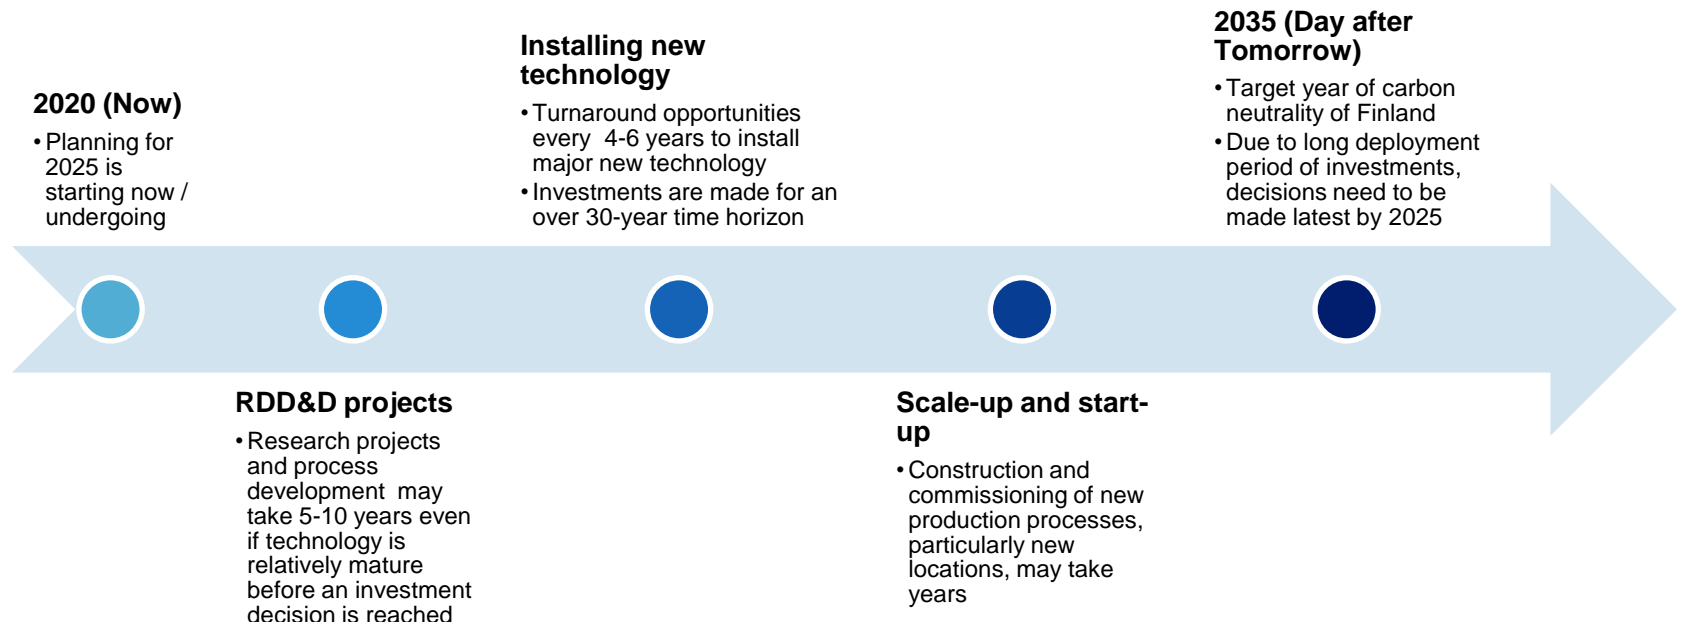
2020 (Now)
• Planning for 2025 is starting now / undergoing

RDD&D projects
• Research projects and process development may take 5-10 years even if technology is relatively mature before an investment decision is reached

Installing new technology
• Turnaround opportunities every 4-6 years to install major new technology
• Investments are made for an over 30-year time horizon

Scale-up and start-up
• Construction and commissioning of new production processes, particularly new locations, may take years

2035 (Day after Tomorrow)
• Target year of carbon neutrality of Finland
• Due to long deployment period of investments, decisions need to be made latest by 2025